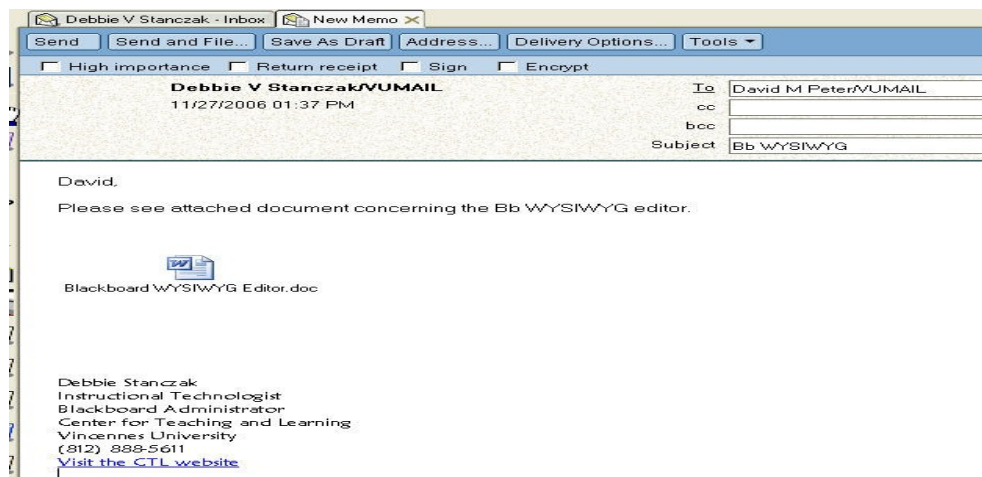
Debbie V Stanczak - Inbox
New Memo

Send
Send and File...
Save As Draft
Address...
Delivery Options...
Tools

High importance
Return receipt
Sign
Encrypt

Debbie V Stanczak/VUMAIL
11/27/2006 01:37 PM

To David M Peter/VUMAIL
cc
bcc
Subject Bb WYSIWYG

David,

Please see attached document concerning the Bb WYSIWYG editor.

Blackboard WYSIWYG Editor.doc

Debbie Stanczak
Instructional Technologist
Blackboard Administrator
Center for Teaching and Learning
Vincennes University
(812) 888-5611
Visit the CTL website